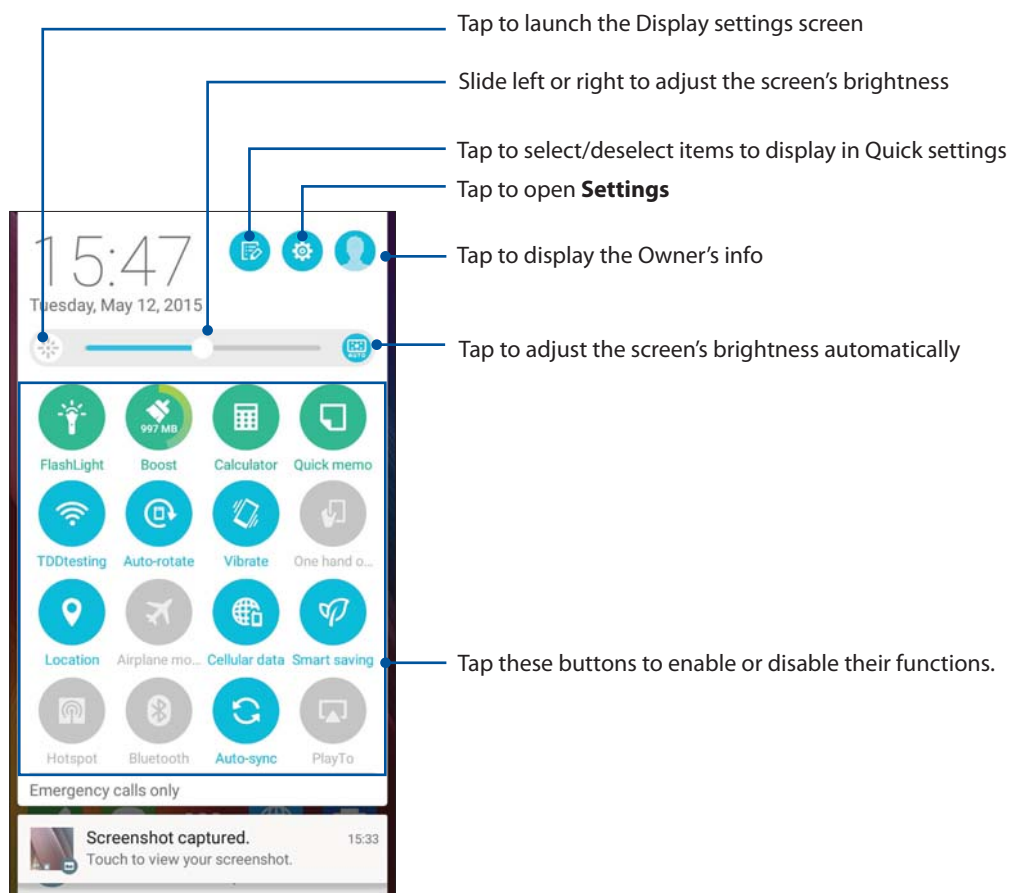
Tap to launch the Display settings screen

Slide left or right to adjust the screen's brightness

Tap to select/deselect items to display in Quick settings

Tap to open **Settings**

15:47

Tuesday, May 12, 2015

Tap to display the Owner's info

AUTO

Tap to adjust the screen's brightness automatically

997 MB

FlashLight

Boost

Calculator

Quick memo

TDDtesting

Auto-rotate

Vibrate

One hand o...

Location

Airplane mo...

Cellular data

Smart saving

Tap these buttons to enable or disable their functions.

Hotspot

Bluetooth

Auto-sync

PlayTo

Emergency calls only

Screenshot captured.

15:33

Touch to view your screenshot.